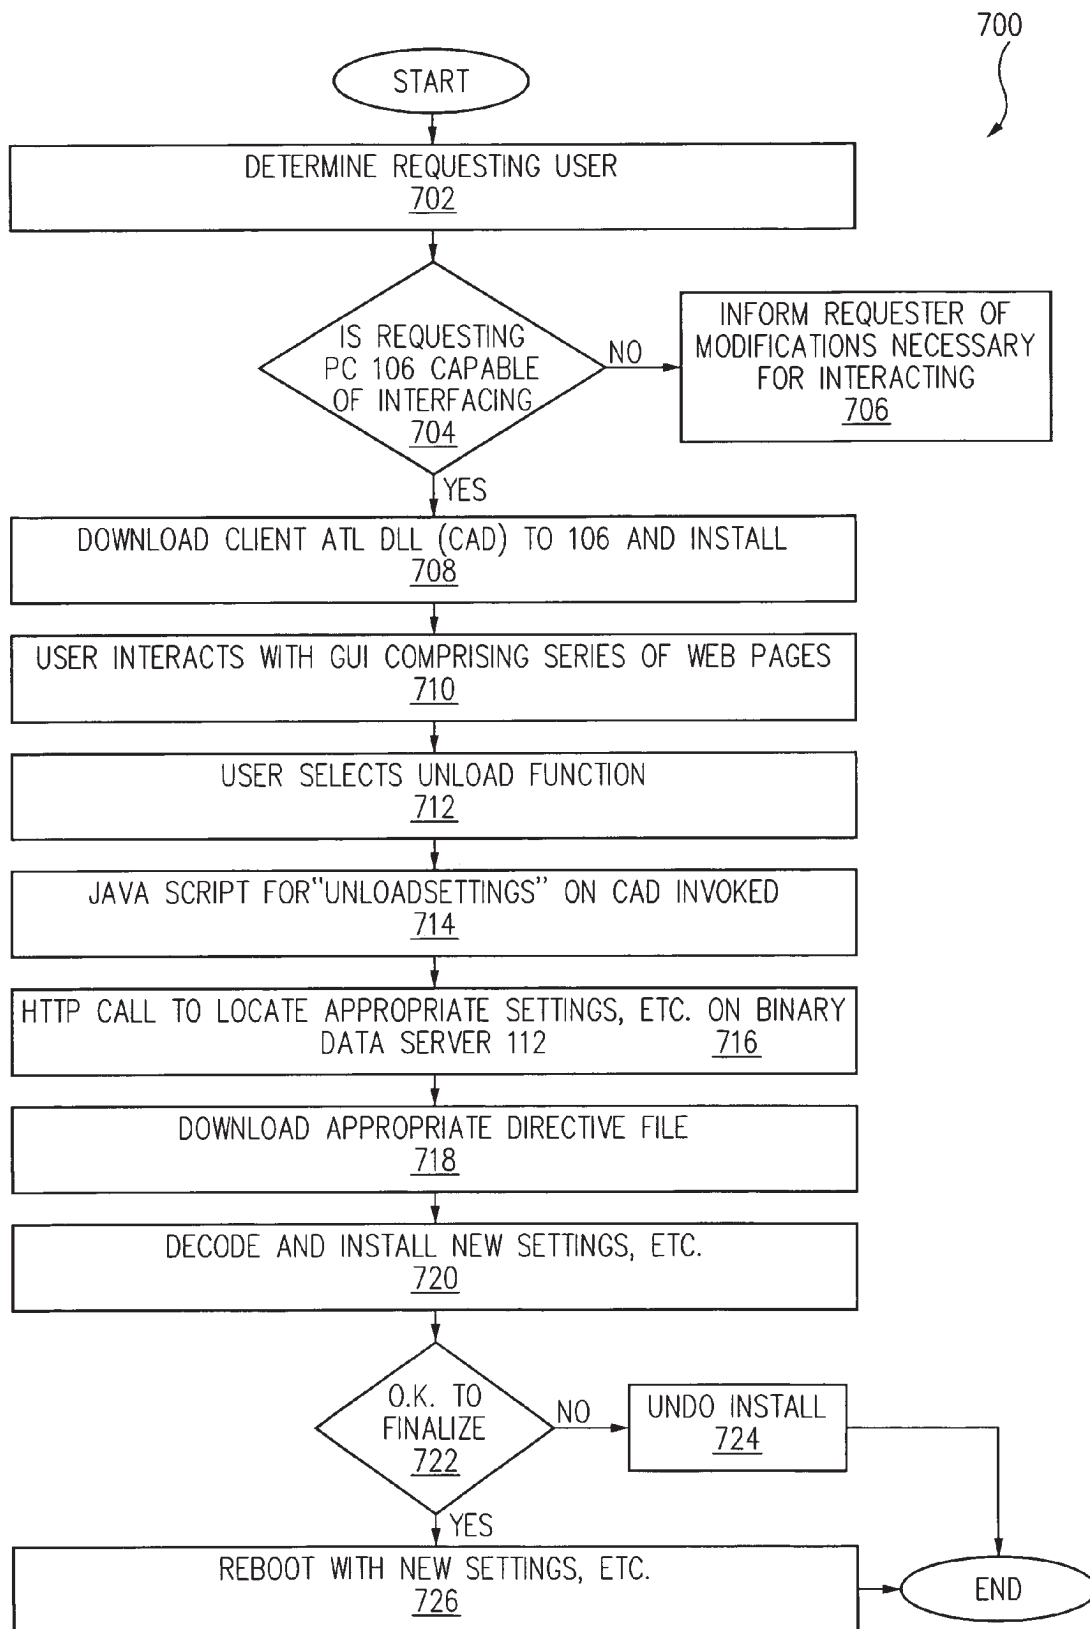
700

START

DETERMINE REQUESTING USER
702

IS REQUESTING PC 106 CAPABLE OF INTERFACING
704

NO

INFORM REQUESTER OF MODIFICATIONS NECESSARY FOR INTERACTING
706

YES

DOWNLOAD CLIENT ATL DLL (CAD) TO 106 AND INSTALL
708

USER INTERACTS WITH GUI COMPRISING SERIES OF WEB PAGES
710

USER SELECTS UNLOAD FUNCTION
712

JAVA SCRIPT FOR"UNLOADSETTINGS" ON CAD INVOKED
714

HTTP CALL TO LOCATE APPROPRIATE SETTINGS, ETC. ON BINARY DATA SERVER 112 716

DOWNLOAD APPROPRIATE DIRECTIVE FILE
718

DECODE AND INSTALL NEW SETTINGS, ETC.
720

O.K. TO FINALIZE
722

NO

UNDO INSTALL
724

YES

REBOOT WITH NEW SETTINGS, ETC.
726

END